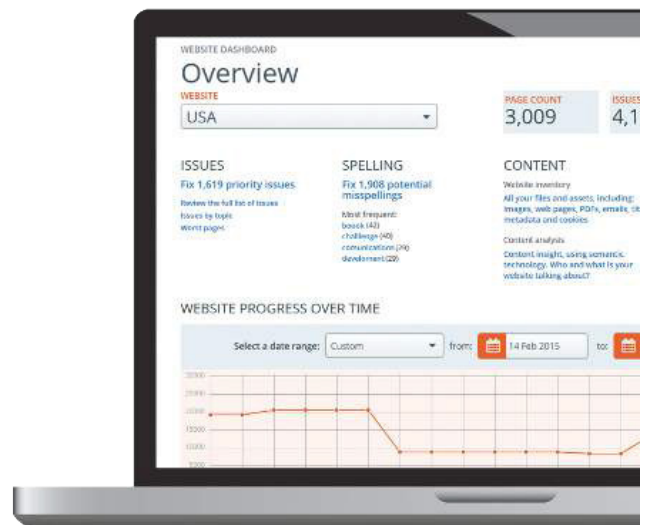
WEBSITE DASHBOARD

Overview

WEBSITE

USA

PAGE COUNT
3,009

ISSUES
4,1

ISSUES

Fix 1,619 priority issues

Review the full list of issues
Issues by topic
Worst pages

SPELLING

Fix 1,908 potential misspellings

Most frequent:
boock (42)
challeage (40)
comunizations (24)
develoment (29)

CONTENT

Website inventory
All your files and assets, including: images, web pages, PDFs, emails, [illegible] metadata and cookies

Content analysis
Content insight, using semantic technology. Who and what is your website talking about?

WEBSITE PROGRESS OVER TIME

Select a date range: Custom

from: 14 Feb 2015

to:

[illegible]